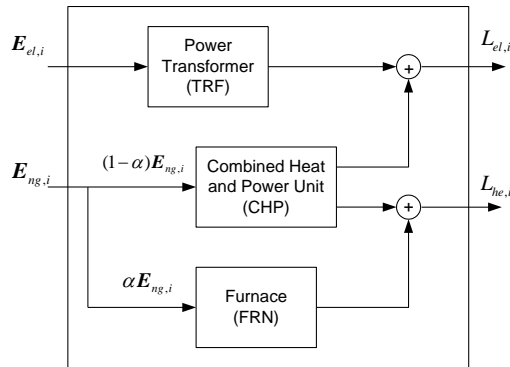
$\boldsymbol{E}_{el,i}$

Power Transformer (TRF)

$L_{el,i}$

+

$\boldsymbol{E}_{ng,i}$

$(1-\alpha)\boldsymbol{E}_{ng,i}$

Combined Heat and Power Unit (CHP)

$L_{he,i}$

+

$\alpha\boldsymbol{E}_{ng,i}$

Furnace (FRN)